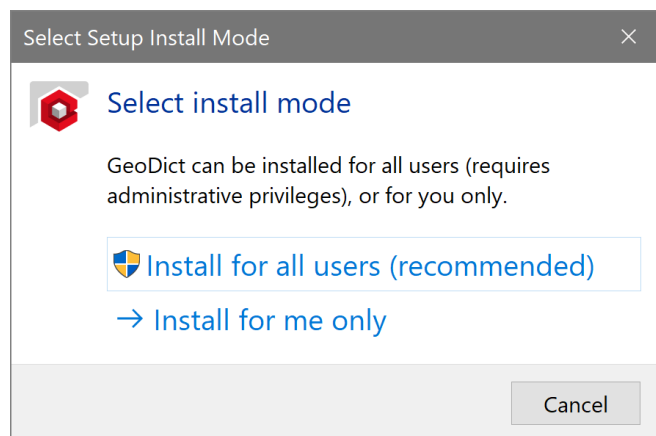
Select Setup Install Mode

×

Select install mode

GeoDict can be installed for all users (requires administrative privileges), or for you only.

Install for all users (recommended)

→ Install for me only

Cancel